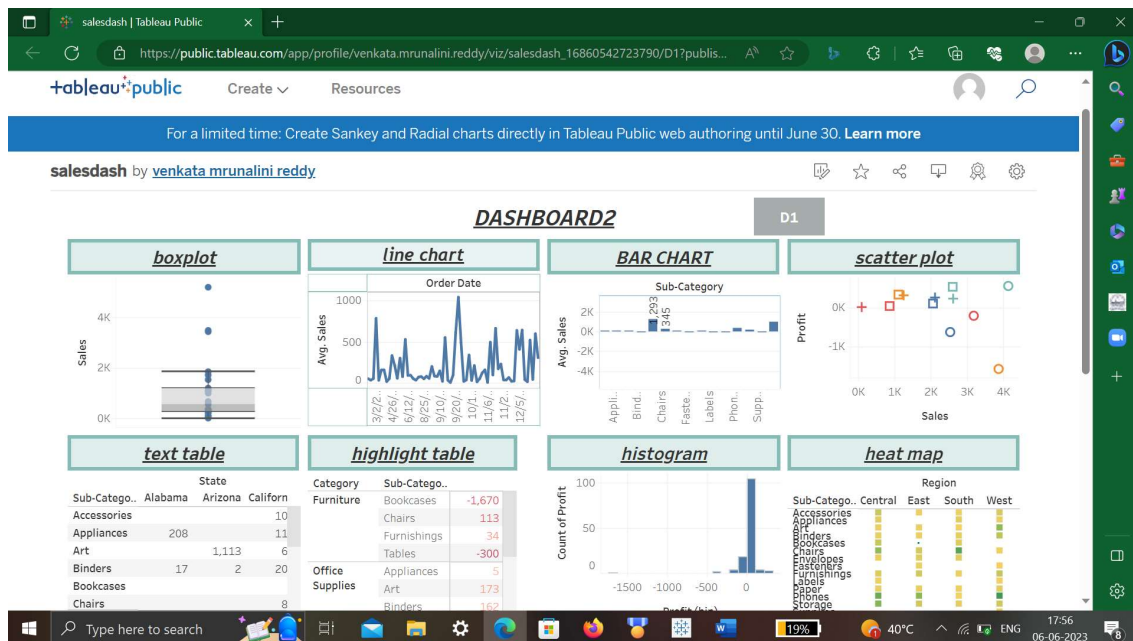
salesdash | Tableau Public

https://public.tableau.com/app/profile/venkata.mrunalini.reddy/viz/salesdash_16860542723790/D1?publis...

+tableau+public Create Resources

For a limited time: Create Sankey and Radial charts directly in Tableau Public web authoring until June 30. Learn more

salesdash by venkata mrunalini reddy

DASHBOARD2

D1

boxplot

Sales

4K

2K

0K

line chart

Order Date

Avg. Sales

1000

500

0

3/2/2.. 4/26/.. 6/12/.. 8/25/.. 9/20/.. 9/20/.. 10/1.. 11/6/.. 11/2.. 12/5/..

BAR CHART

Sub-Category

Avg. Sales

2K

0K

-2K

-4K

293

345

Appli.. Bind.. Chairs Faste.. Labels Phon.. Supp..

scatter plot

Profit

0K

-1K

0K 1K 2K 3K 4K

Sales

text table

State

| Sub-Catego.. | Alabama | Arizona | Californ |
|---|---|---|---|
| Accessories | | | 10 |
| Appliances | 208 | | 11 |
| Art | | 1,113 | 6 |
| Binders | 17 | 2 | 20 |
| Bookcases | | | |
| Chairs | | | 8 |

highlight table

| Category | Sub-Catego.. | |
|---|---|---|
| Furniture | Bookcases | -1,670 |
| | Chairs | 113 |
| | Furnishings | 34 |
| | Tables | -300 |
| Office Supplies | Appliances | 5 |
| | Art | 173 |
| | Binders | 162 |

histogram

Count of Profit

100

50

0

-1500 -1000 -500 0

Profit (bin)

heat map

Region

Sub-Catego.. Central East South West

Accessories
Appliances
Art
Binders
Bookcases
Chairs
Envelopes
Fasteners
Furnishings
Labels
Paper
Phones
Storage

Type here to search

19%

40°C ENG 17:56 06-06-2023

8